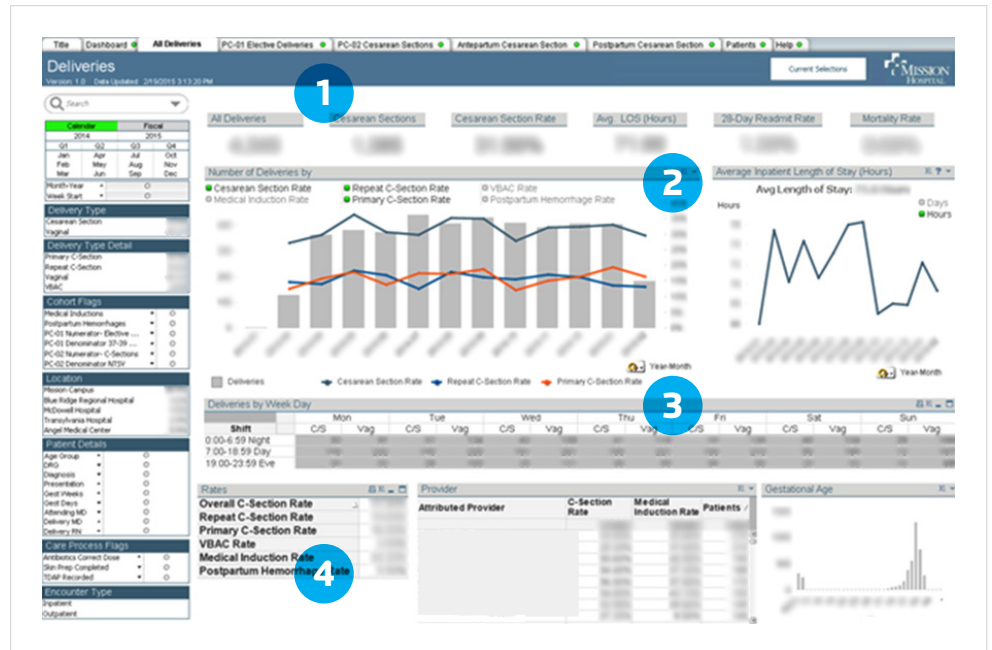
Title | Dashboard | All Deliveries | PC-01 Elective Deliveries | PC-02 Cesarean Sections | Antepartum Cesarean Section | Postpartum Cesarean Section | Patients | Help

Deliveries
Version: 1.0 Data Updated: 2/19/2015 3:13:20 PM

Current Selections

MISSION HOSPITAL

1

Search

Calendar | Fiscal
2014 | 2015
Q1 | Q2 | Q3 | Q4
Jan | Apr | Jul | Oct
Feb | May | Aug | Nov
Mar | Jun | Sep | Dec

Month-Year
Week Start

Delivery Type
Cesarean Section
Vaginal

Delivery Type Detail
Primary C-Section
Repeat C-Section
Vaginal
VBAC

Cohort Flags
Medical Inductions
Postpartum Hemorrhages
PC-01 Numerator- Elective ...
PC-01 Denominator 37-39 ...
PC-02 Numerator- C-Sections
PC-02 Denominator NTSV

Location
Mission Campus
Blue Ridge Regional Hospital
McDowell Hospital
Transylvania Hospital
Angel Medical Center

Patient Details
Age Group
DRG
Diagnosis
Presentation
Gest Weeks
Gest Days
Attending MD
Delivery MD
Delivery RN

Care Process Flags
Antibiotics Correct Dose
Skin Prep Completed
TDAP Recorded

Encounter Type
Inpatient
Outpatient

All Deliveries | Cesarean Sections | Cesarean Section Rate | Avg. LOS (Hours) | 28-Day Readmit Rate | Mortality Rate

Number of Deliveries by
2
Cesarean Section Rate
Repeat C-Section Rate
VBAC Rate
Medical Induction Rate
Primary C-Section Rate
Postpartum Hemorrhage Rate

Year Month

Deliveries | Cesarean Section Rate | Repeat C-Section Rate | Primary C-Section Rate

Average Inpatient Length of Stay (Hours)
Avg Length of Stay:
Hours
Days
Hours
Year Month

Deliveries by Week Day
3

| Shift | Mon C/S | Mon Vag | Tue C/S | Tue Vag | Wed C/S | Wed Vag | Thu C/S | Thu Vag | Fri C/S | Fri Vag | Sat C/S | Sat Vag | Sun C/S | Sun Vag |
|---|---|---|---|---|---|---|---|---|---|---|---|---|---|---|
| 0:00-6:59 Night | | | | | | | | | | | | | | |
| 7:00-18:59 Day | | | | | | | | | | | | | | |
| 19:00-23:59 Eve | | | | | | | | | | | | | | |

Rates
Overall C-Section Rate
Repeat C-Section Rate
Primary C-Section Rate
VBAC Rate
Medical Induction Rate
Postpartum Hemorrhage Rate
4

Provider
| Attributed Provider | C-Section Rate | Medical Induction Rate | Patients |
|---|---|---|---|

Gestational Age